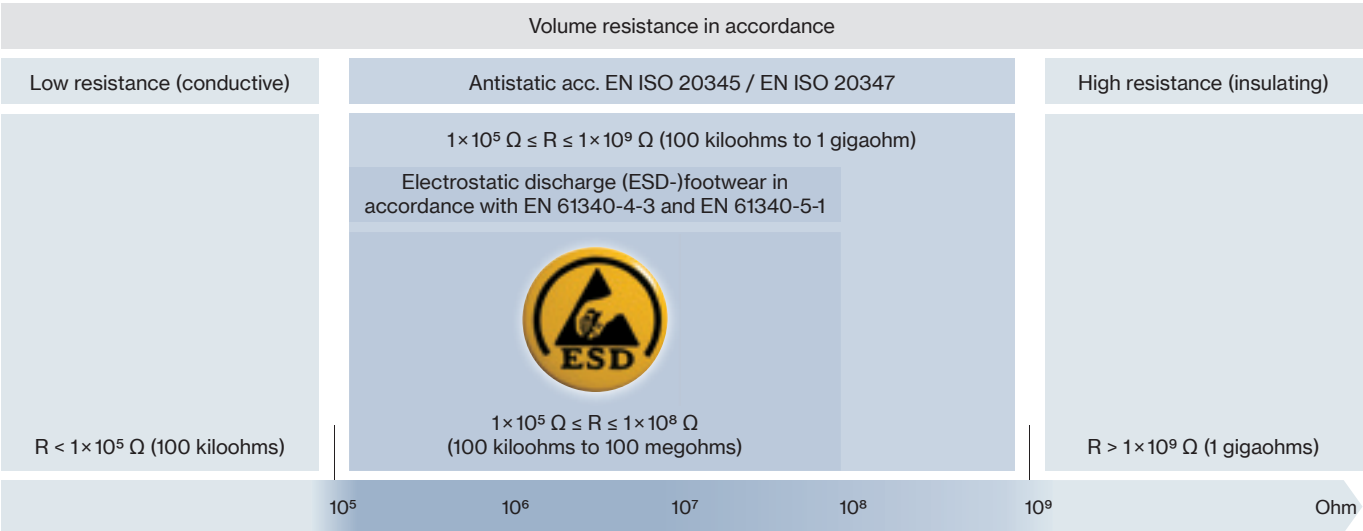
Volume resistance in accordance

Low resistance (conductive)

Antistatic acc. EN ISO 20345 / EN ISO 20347

High resistance (insulating)

$1\times10^5\ \Omega \leq R \leq 1\times10^9\ \Omega$ (100 kiloohms to 1 gigaohm)

Electrostatic discharge (ESD-)footwear in accordance with EN 61340-4-3 and EN 61340-5-1

ESD

$1\times10^5\ \Omega \leq R \leq 1\times10^8\ \Omega$ (100 kiloohms to 100 megohms)

$R < 1\times10^5\ \Omega$ (100 kiloohms)

$R > 1\times10^9\ \Omega$ (1 gigaohms)

$10^5$ $10^6$ $10^7$ $10^8$ $10^9$ Ohm